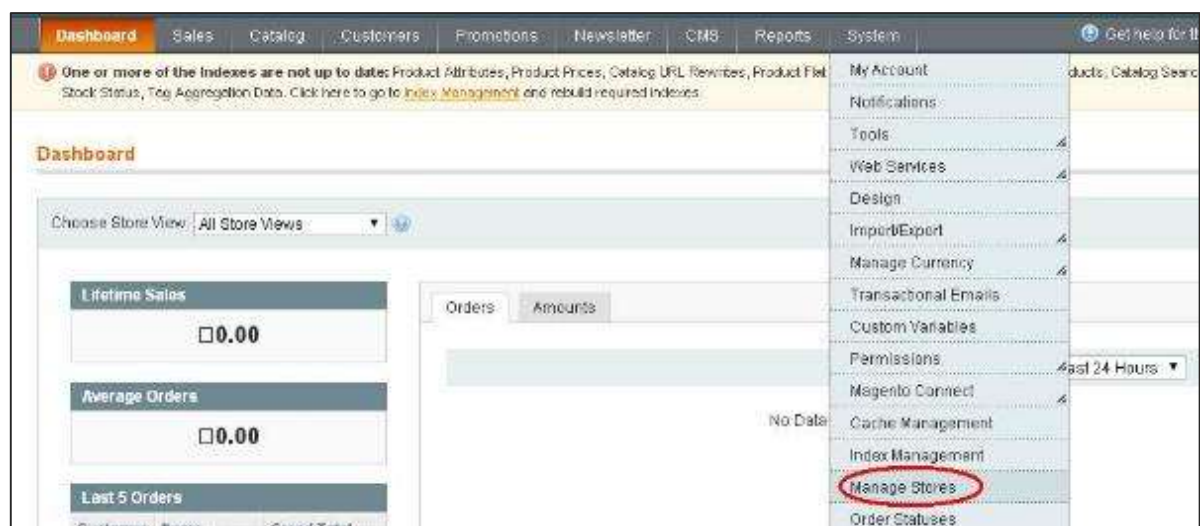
Dashboard Sales Catalog Customers Promotions Newsletter CMS Reports System Get help for t

One or more of the Indexes are not up to date: Product Attributes, Product Prices, Catalog URL Rewrites, Product Flat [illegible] ducts, Catalog Searc Stock Status, Tag Aggregation Data. Click here to go to Index Management and rebuild required indexes.

Dashboard

Choose Store View: All Store Views

Lifetime Sales

□0.00

Average Orders

□0.00

Last 5 Orders

Orders Amounts

ast 24 Hours

No Data

My Account
Notifications
Tools
Web Services
Design
Import/Export
Manage Currency
Transactional Emails
Custom Variables
Permissions
Magento Connect
Cache Management
Index Management
Manage Stores
Order Statuses